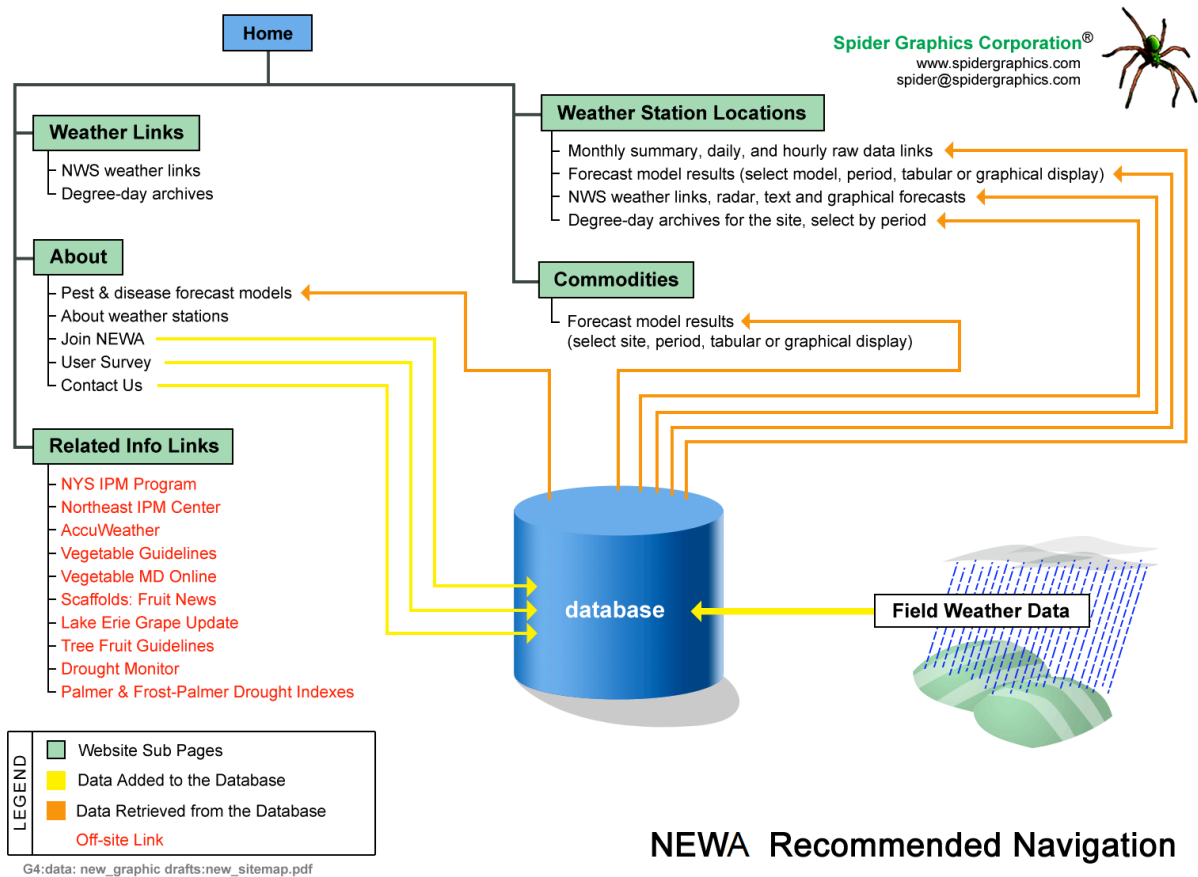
Home

Spider Graphics Corporation®
www.spidergraphics.com
spider@spidergraphics.com

Weather Links
NWS weather links
Degree-day archives

Weather Station Locations
Monthly summary, daily, and hourly raw data links
Forecast model results (select model, period, tabular or graphical display)
NWS weather links, radar, text and graphical forecasts
Degree-day archives for the site, select by period

About
Pest & disease forecast models
About weather stations
Join NEWA
User Survey
Contact Us

Commodities
Forecast model results
(select site, period, tabular or graphical display)

Related Info Links
NYS IPM Program
Northeast IPM Center
AccuWeather
Vegetable Guidelines
Vegetable MD Online
Scaffolds: Fruit News
Lake Erie Grape Update
Tree Fruit Guidelines
Drought Monitor
Palmer & Frost-Palmer Drought Indexes

database

Field Weather Data

LEGEND
Website Sub Pages
Data Added to the Database
Data Retrieved from the Database
Off-site Link

NEWA Recommended Navigation

G4:data: new_graphic drafts:new_sitemap.pdf